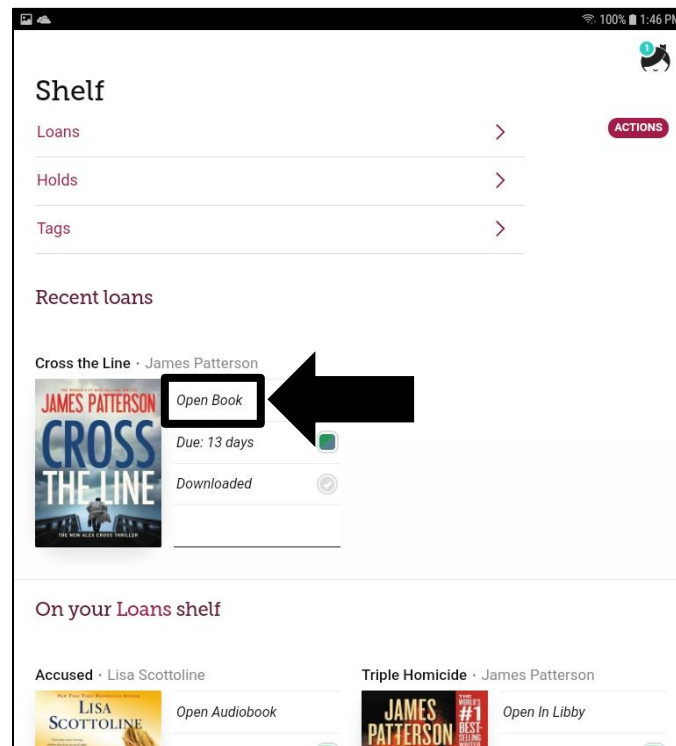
100% 1:46 PM

1

Shelf

Loans

Holds

Tags

ACTIONS

Recent loans

Cross the Line · James Patterson

JAMES PATTERSON
CROSS THE LINE
THE NEW ALEX CROSS THRILLER

Open Book

Due: 13 days

Downloaded

On your Loans shelf

Accused · Lisa Scottoline

LISA SCOTTOLINE

Open Audiobook

Triple Homicide · James Patterson

JAMES PATTERSON
THE WORLD'S #1 BEST-SELLING WRITER

Open In Libby